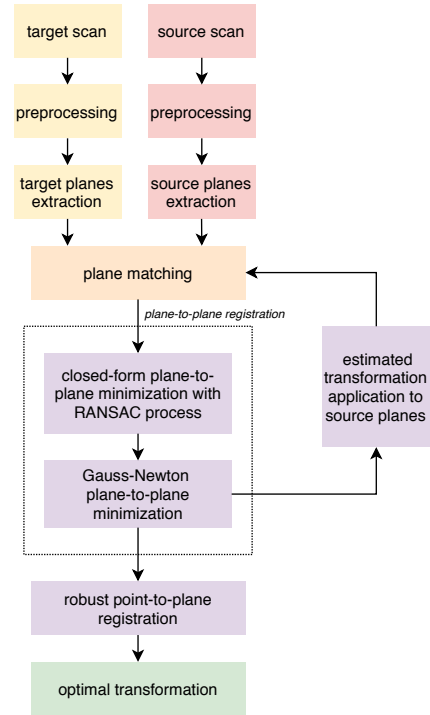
target scan

source scan

preprocessing

preprocessing

target planes extraction

source planes extraction

plane matching

plane-to-plane registration

closed-form plane-to-plane minimization with RANSAC process

Gauss-Newton plane-to-plane minimization

estimated transformation application to source planes

robust point-to-plane registration

optimal transformation